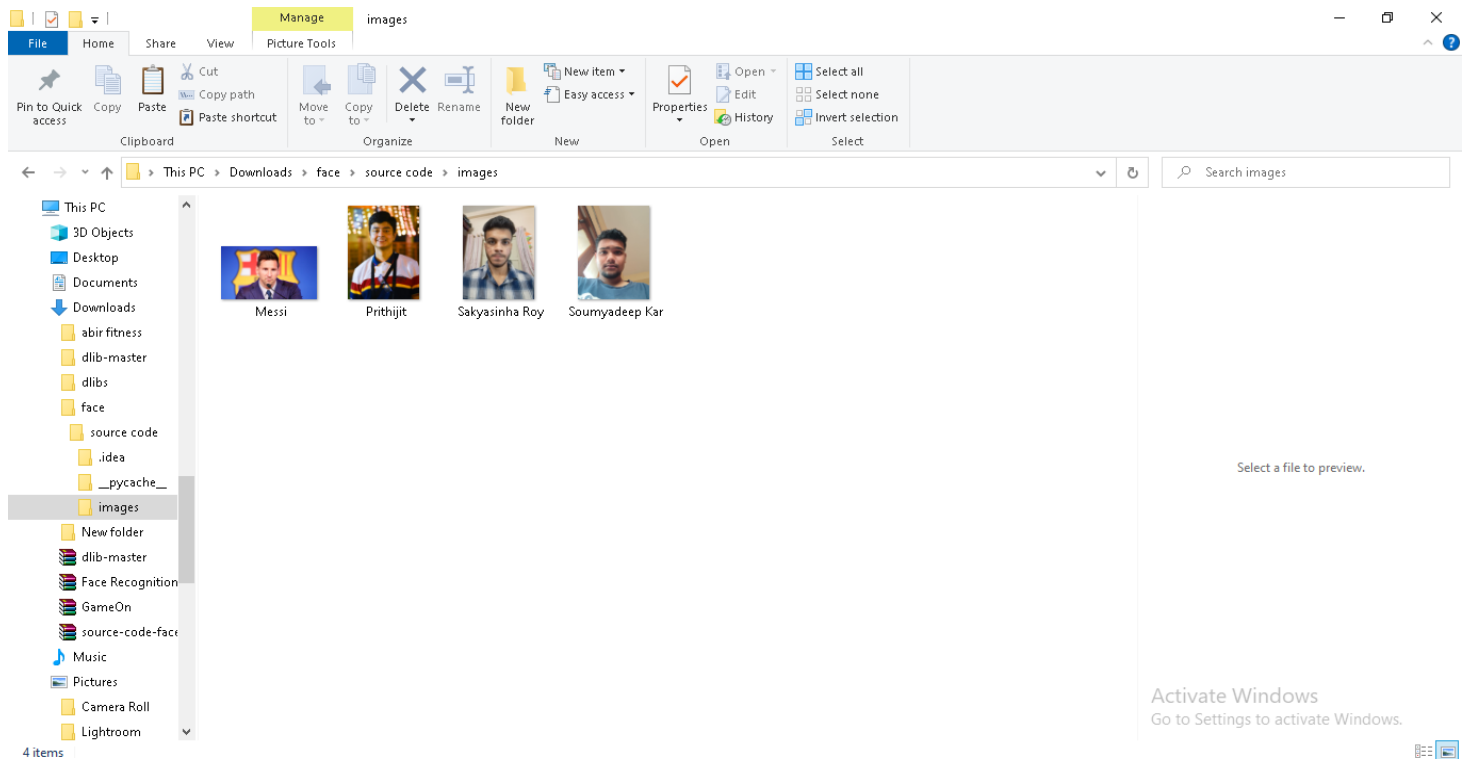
Manage
images

File
Home
Share
View
Picture Tools

Pin to Quick access
Copy
Paste
Cut
Copy path
Paste shortcut
Clipboard

Move to
Copy to
Delete
Rename
Organize

New folder
New item
Easy access
New

Properties
Open
Edit
History
Open

Select all
Select none
Invert selection
Select

This PC > Downloads > face > source code > images

Search images

This PC
3D Objects
Desktop
Documents
Downloads
abir fitness
dlib-master
dlibs
face
source code
.idea
__pycache__
images
New folder
dlib-master
Face Recognition
GameOn
source-code-face
Music
Pictures
Camera Roll
Lightroom

Messi
Prithijit
Sakyasinha Roy
Soumyadeep Kar

Select a file to preview.

Activate Windows
Go to Settings to activate Windows.

4 items